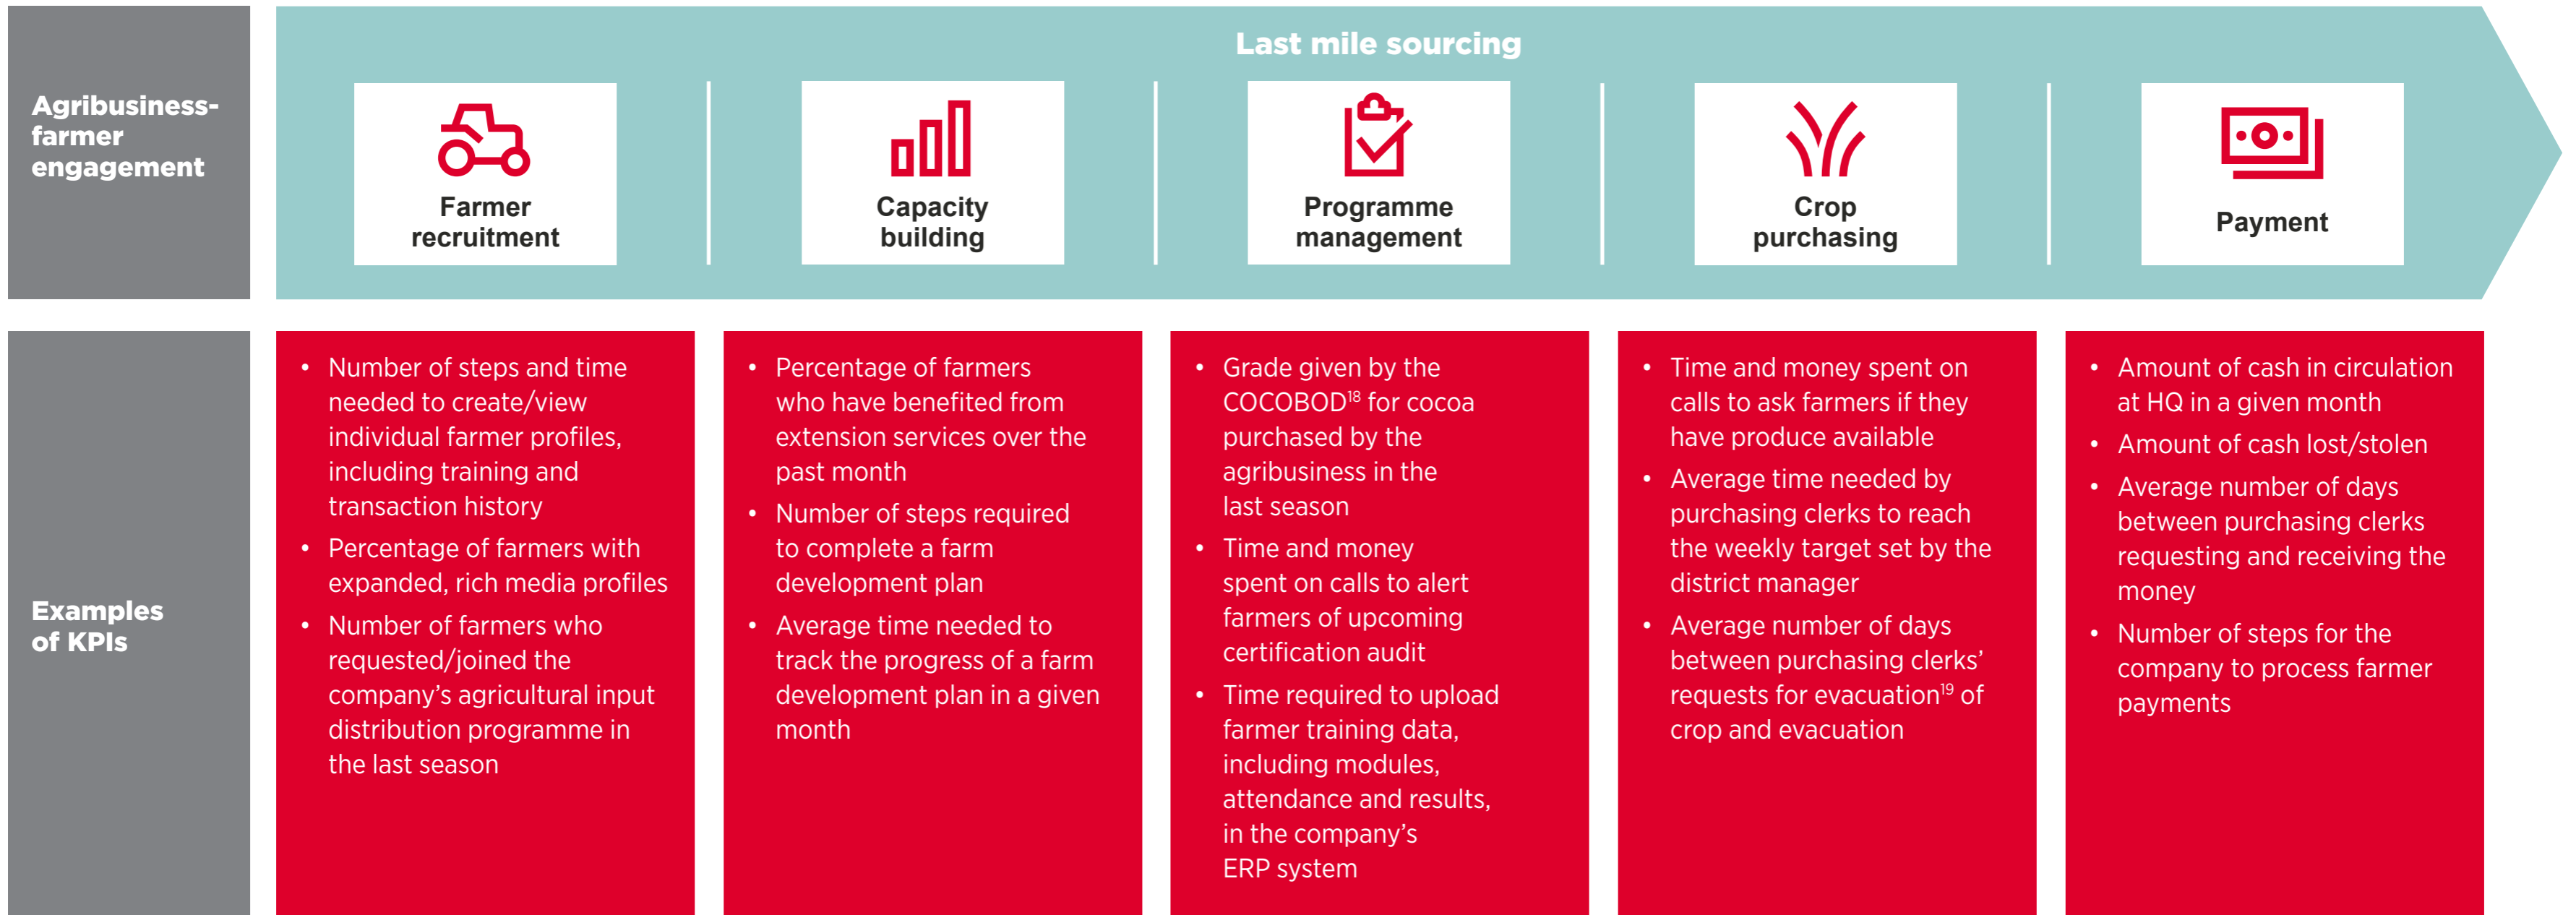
Agribusiness-farmer engagement

Last mile sourcing

Farmer recruitment

Capacity building

Programme management

Crop purchasing

Payment

Examples of KPIs

- Number of steps and time needed to create/view individual farmer profiles, including training and transaction history
- Percentage of farmers with expanded, rich media profiles
- Number of farmers who requested/joined the company's agricultural input distribution programme in the last season

- Percentage of farmers who have benefited from extension services over the past month
- Number of steps required to complete a farm development plan
- Average time needed to track the progress of a farm development plan in a given month

- Grade given by the COCOBOD$^{18}$ for cocoa purchased by the agribusiness in the last season
- Time and money spent on calls to alert farmers of upcoming certification audit
- Time required to upload farmer training data, including modules, attendance and results, in the company's ERP system

- Time and money spent on calls to ask farmers if they have produce available
- Average time needed by purchasing clerks to reach the weekly target set by the district manager
- Average number of days between purchasing clerks' requests for evacuation$^{19}$ of crop and evacuation

- Amount of cash in circulation at HQ in a given month
- Amount of cash lost/stolen
- Average number of days between purchasing clerks requesting and receiving the money
- Number of steps for the company to process farmer payments